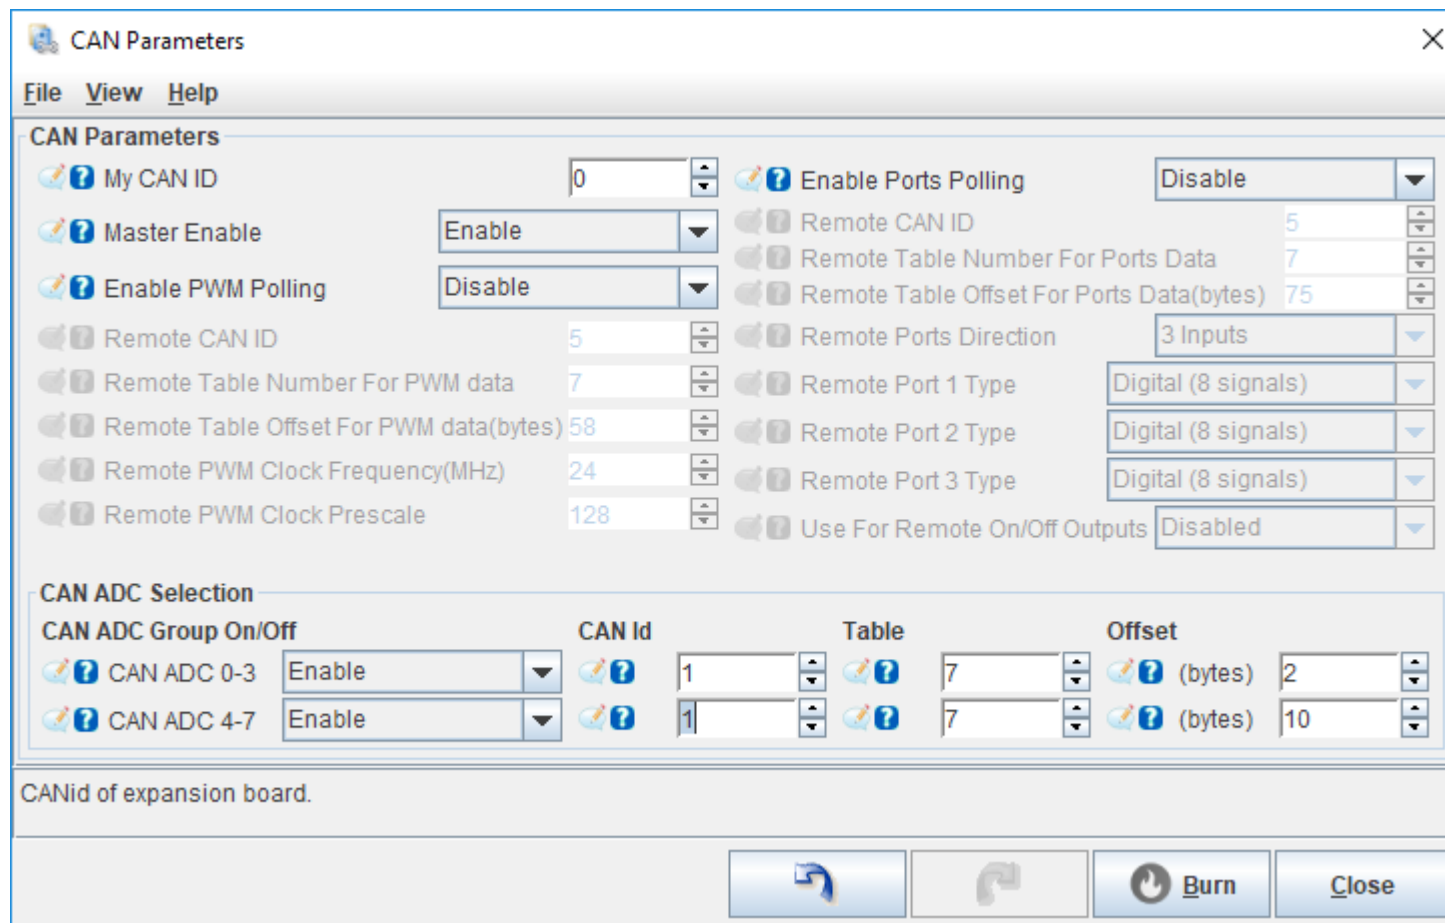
CAN Parameters

File View Help

CAN Parameters

My CAN ID 0

Master Enable Enable

Enable PWM Polling Disable

Remote CAN ID 5

Remote Table Number For PWM data 7

Remote Table Offset For PWM data(bytes) 58

Remote PWM Clock Frequency(MHz) 24

Remote PWM Clock Prescale 128

Enable Ports Polling Disable

Remote CAN ID 5

Remote Table Number For Ports Data 7

Remote Table Offset For Ports Data(bytes) 75

Remote Ports Direction 3 Inputs

Remote Port 1 Type Digital (8 signals)

Remote Port 2 Type Digital (8 signals)

Remote Port 3 Type Digital (8 signals)

Use For Remote On/Off Outputs Disabled

CAN ADC Selection

| CAN ADC Group On/Off | | CAN Id | Table | Offset | |
|---|---|---|---|---|---|
| CAN ADC 0-3 | Enable | 1 | 7 | (bytes) | 2 |
| CAN ADC 4-7 | Enable | 1 | 7 | (bytes) | 10 |

CANid of expansion board.

Burn Close